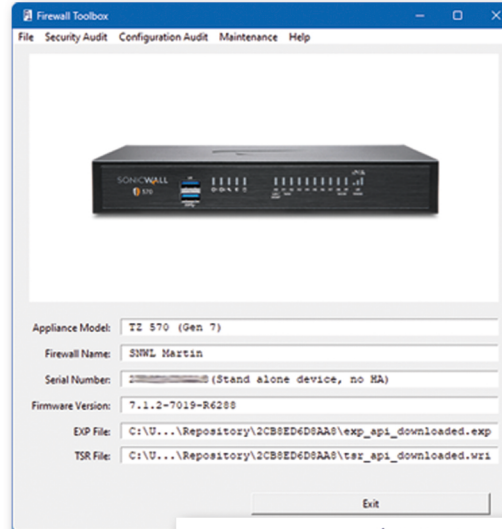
Firewall Toolbox

File Security Audit Configuration Audit Maintenance Help

SONICWALL
570

Appliance Model: TZ 570 (Gen 7)

Firewall Name: SNWL Martin

Serial Number: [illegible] (Stand alone device, no HA)

Firmware Version: 7.1.2-7019-R6288

EXP File: C:\U...\Repository\2CB8ED6D8AA8\exp_api_downloaded.exp

TSR File: C:\U...\Repository\2CB8ED6D8AA8\tsr_api_downloaded.wri

Exit